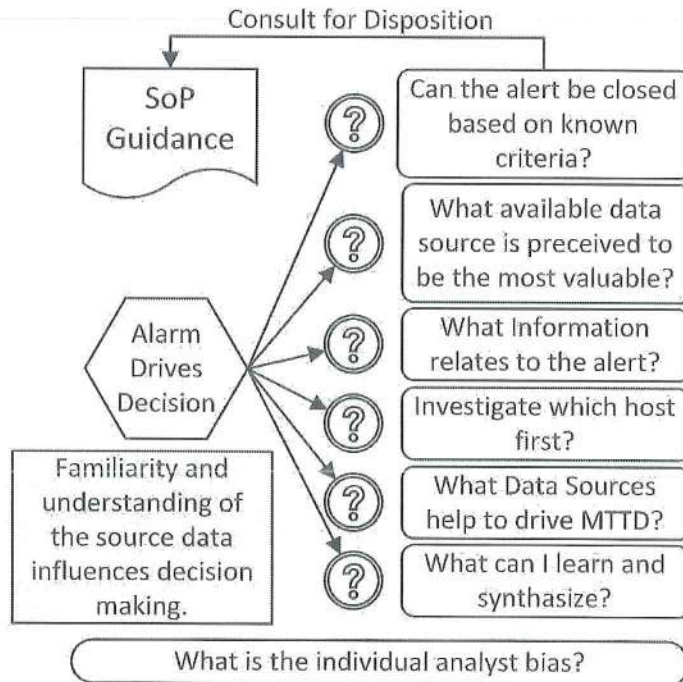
Consult for Disposition

SoP Guidance

Can the alert be closed based on known criteria?

What available data source is preceived to be the most valuable?

Alarm Drives Decision

What Information relates to the alert?

Investigate which host first?

Familiarity and understanding of the source data influences decision making.

What Data Sources help to drive MTTD?

What can I learn and synthasize?

What is the individual analyst bias?